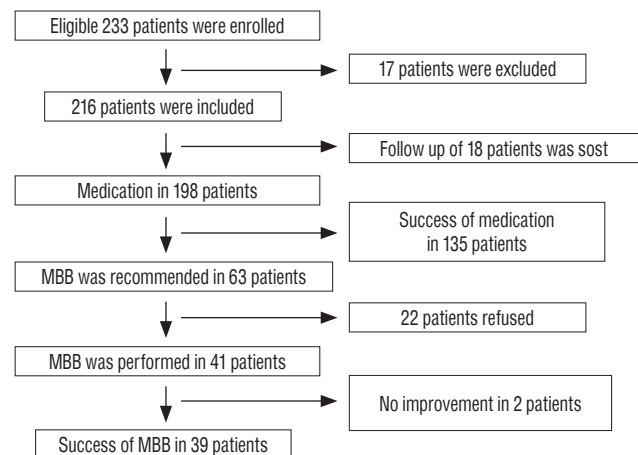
Eligible 233 patients were enrolled

17 patients were excluded

216 patients were included

Follow up of 18 patients was sost

Medication in 198 patients

Success of medication in 135 patients

MBB was recommended in 63 patients

22 patients refused

MBB was performed in 41 patients

No improvement in 2 patients

Success of MBB in 39 patients